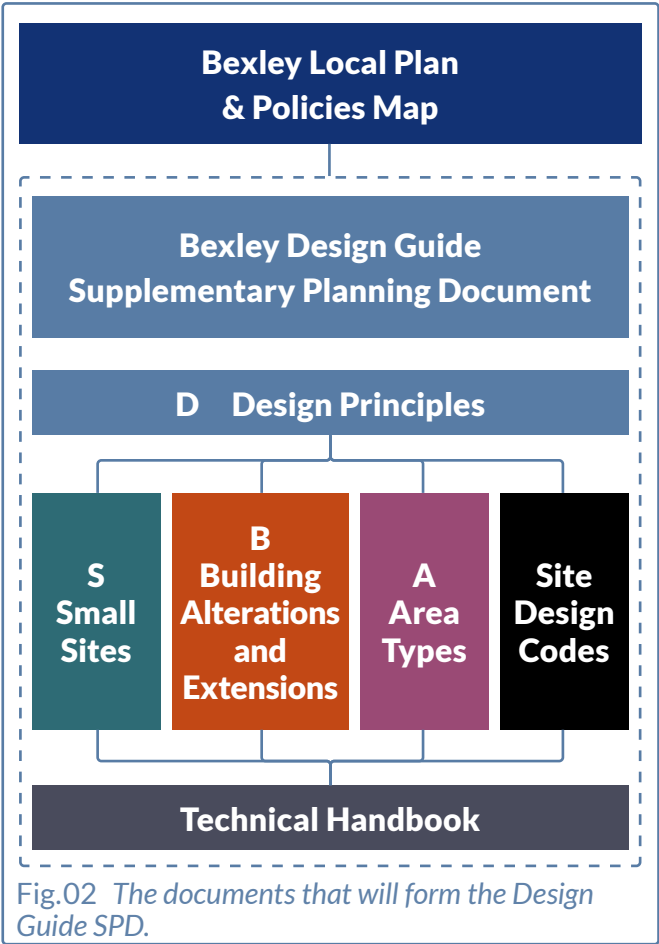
Bexley Local Plan
& Policies Map

Bexley Design Guide
Supplementary Planning Document

D Design Principles

S
Small
Sites

B
Building
Alterations
and
Extensions

A
Area
Types

Site
Design
Codes

Technical Handbook

Fig.02 *The documents that will form the Design Guide SPD.*